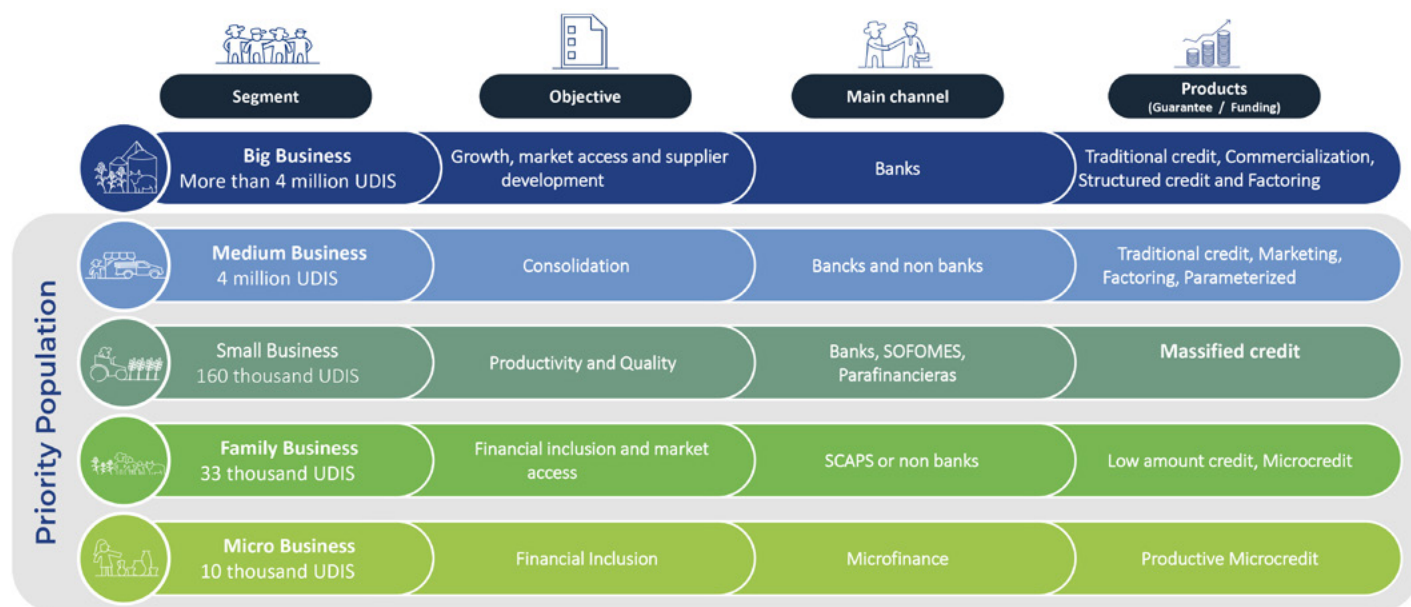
| Segment | Objective | Main channel | Products (Guarantee / Funding) |
|---|---|---|---|
| Big Business More than 4 million UDIS | Growth, market access and supplier development | Banks | Traditional credit, Commercialization, Structured credit and Factoring |
| Medium Business 4 million UDIS | Consolidation | Bancks and non banks | Traditional credit, Marketing, Factoring, Parameterized |
| Small Business 160 thousand UDIS | Productivity and Quality | Banks, SOFOMES, Parafinancieras | Massified credit |
| Family Business 33 thousand UDIS | Financial inclusion and market access | SCAPS or non banks | Low amount credit, Microcredit |
| Micro Business 10 thousand UDIS | Financial Inclusion | Microfinance | Productive Microcredit |

Priority Population